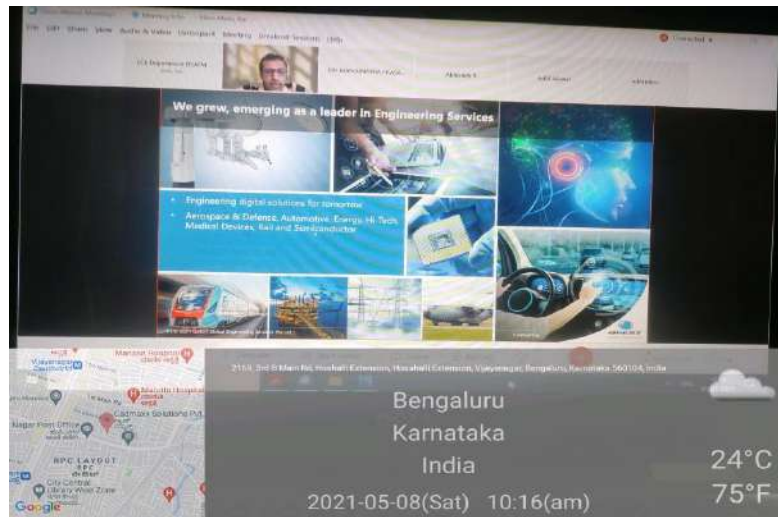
File Edit Share View Audio & Video Participant Meeting Breakout Sessions Help

Connected

We grew, emerging as a leader in Engineering Services

Engineering digital solutions for tomorrow

Aerospace & Defence, Automotive, Energy, Hi-Tech, Medical Devices, Rail and Semiconductor

Vijayanagar

Manasa Hospital

Malathi Hospital

Cadmaxx Solutions Pvt

Nagar Post Office

RPC LAYOUT

City Central Library West Zone

Google

2154, 3rd B Main Rd, Hosahalli Extension, Hosahalli Extension, Vijayanagar, Bengaluru, Karnataka 560104, India

Bengaluru

Karnataka

India

2021-05-08(Sat) 10:16(am)

24°C

75°F